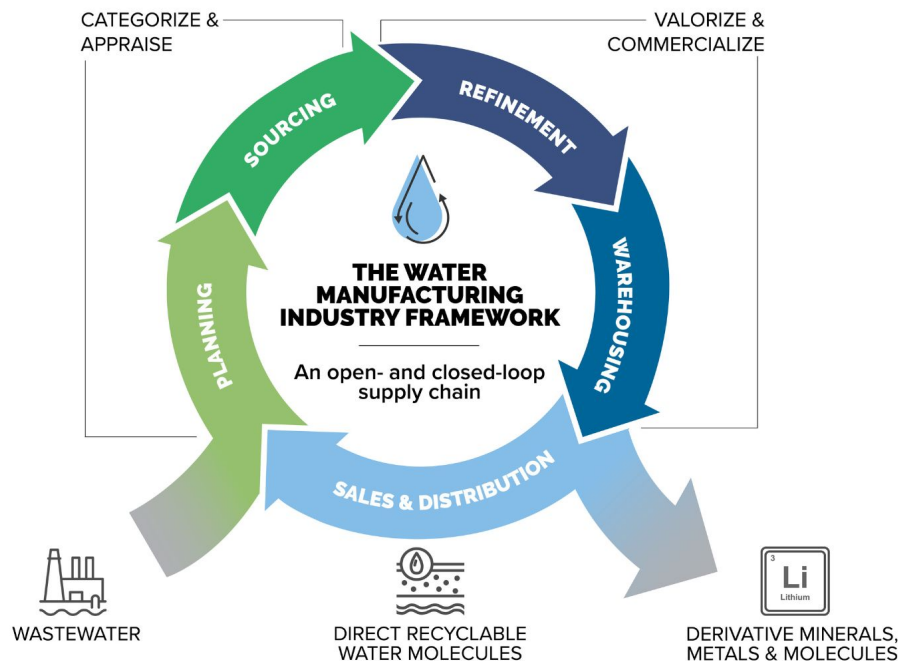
CATEGORIZE & APPRAISE

VALORIZE & COMMERCIALIZE

SOURCING

REFINEMENT

WAREHOUSING

SALES & DISTRIBUTION

PLANNING

THE WATER MANUFACTURING INDUSTRY FRAMEWORK

An open- and closed-loop supply chain

WASTEWATER

DIRECT RECYCLABLE WATER MOLECULES

3
Li
Lithium

DERIVATIVE MINERALS, METALS & MOLECULES